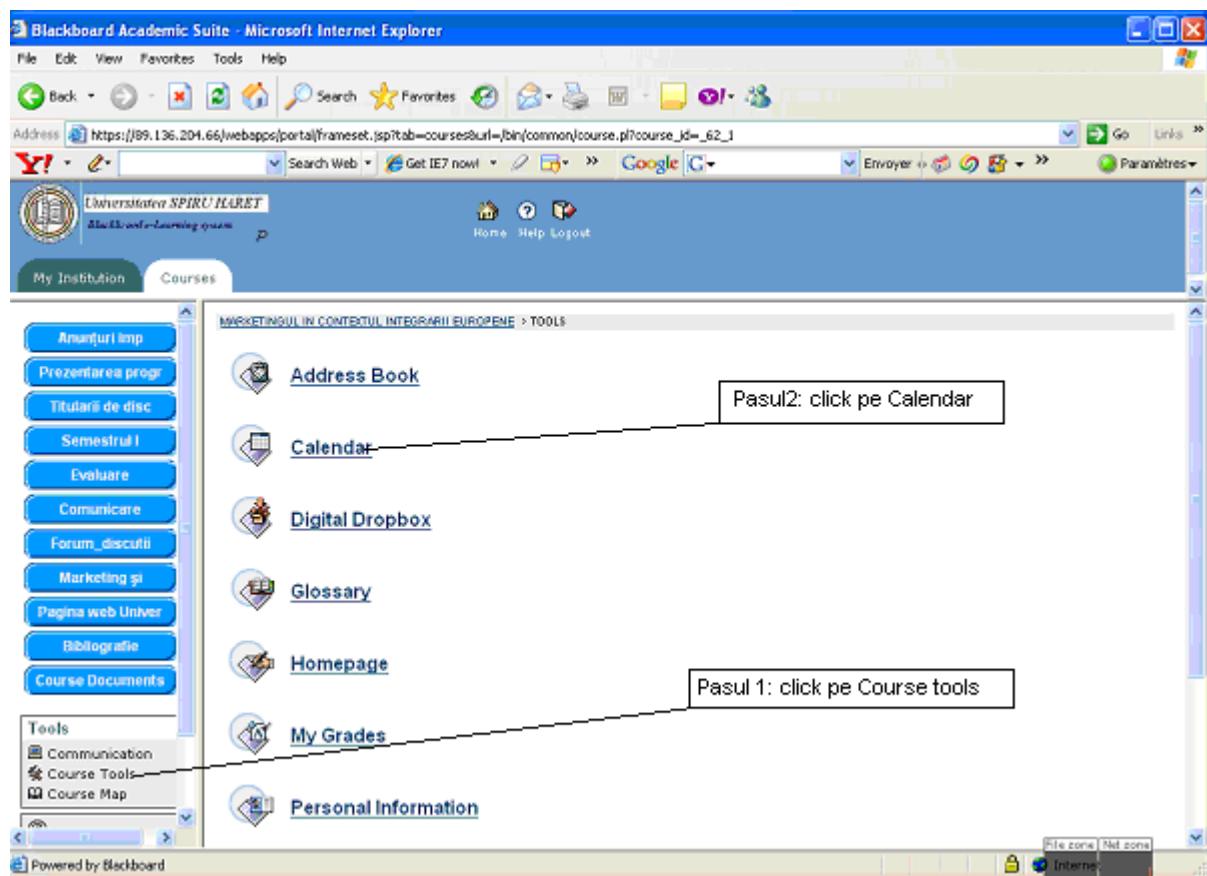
Blackboard Academic Suite - Microsoft Internet Explorer

File Edit View Favorites Tools Help

Back Search Favorites

Address https://89.136.204.66/webapps/portal/frameset.jsp?tab=courses&url=/bin/common/course.pl?course_id=_62_1

Go Links

Search Web Get IE7 now! Google Envoyer Paramètres

Universitatea SPIRU HARET
Blackboard e-Learning system

Home Help Logout

My Institution Courses

Anunţuri imp
Prezentarea progr
Titularii de disc
Semestrul I
Evaluare
Comunicare
Forum_discutii
Marketing şi
Pagina web Univer
Bibliografie
Course Documents

Tools
Communication
Course Tools
Course Map

MARKETINGUL IN CONTEXTUL INTEGRARII EUROPENE > TOOLS

Address Book

Pasul2: click pe Calendar

Calendar

Digital Dropbox

Glossary

Homepage

Pasul 1: click pe Course tools

My Grades

Personal Information

Powered by Blackboard

File zone Net zone

Internet